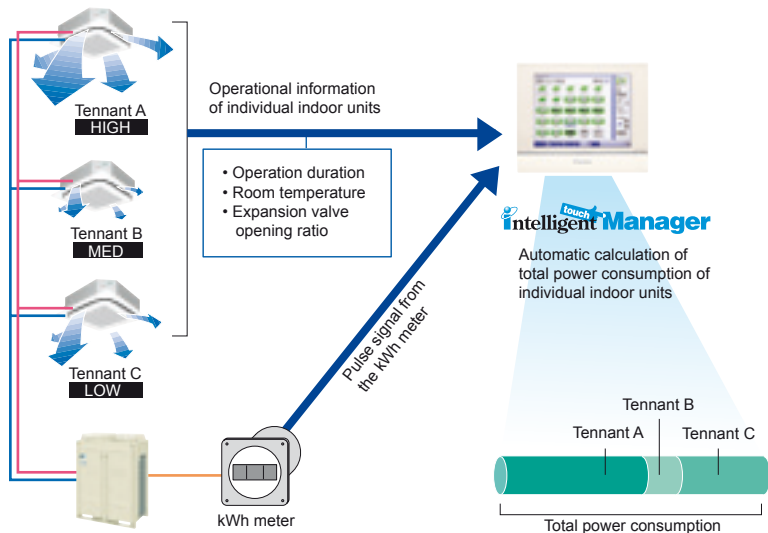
Tennant A
HIGH

Tennant B
MED

Tennant C
LOW

Operational information of individual indoor units

• Operation duration
• Room temperature
• Expansion valve opening ratio

Pulse signal from the kWh meter

kWh meter

intelligent touch Manager

Automatic calculation of total power consumption of individual indoor units

Tennant B
Tennant A
Tennant C

Total power consumption